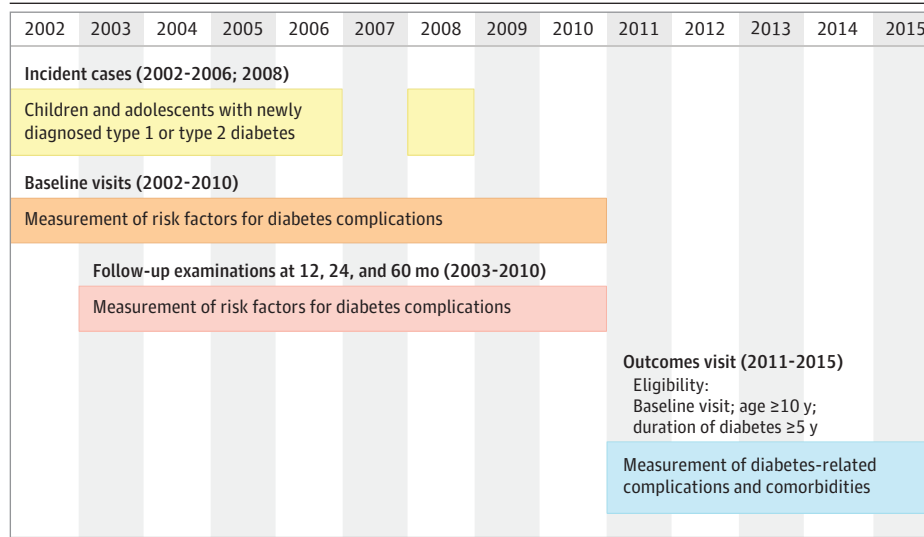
| 2002 | 2003 | 2004 | 2005 | 2006 | 2007 | 2008 | 2009 | 2010 | 2011 | 2012 | 2013 | 2014 | 2015 |
|---|---|---|---|---|---|---|---|---|---|---|---|---|---|

Incident cases (2002-2006; 2008)

Children and adolescents with newly diagnosed type 1 or type 2 diabetes

Baseline visits (2002-2010)

Measurement of risk factors for diabetes complications

Follow-up examinations at 12, 24, and 60 mo (2003-2010)

Measurement of risk factors for diabetes complications

Outcomes visit (2011-2015)
Eligibility:
Baseline visit; age ≥10 y;
duration of diabetes ≥5 y

Measurement of diabetes-related complications and comorbidities